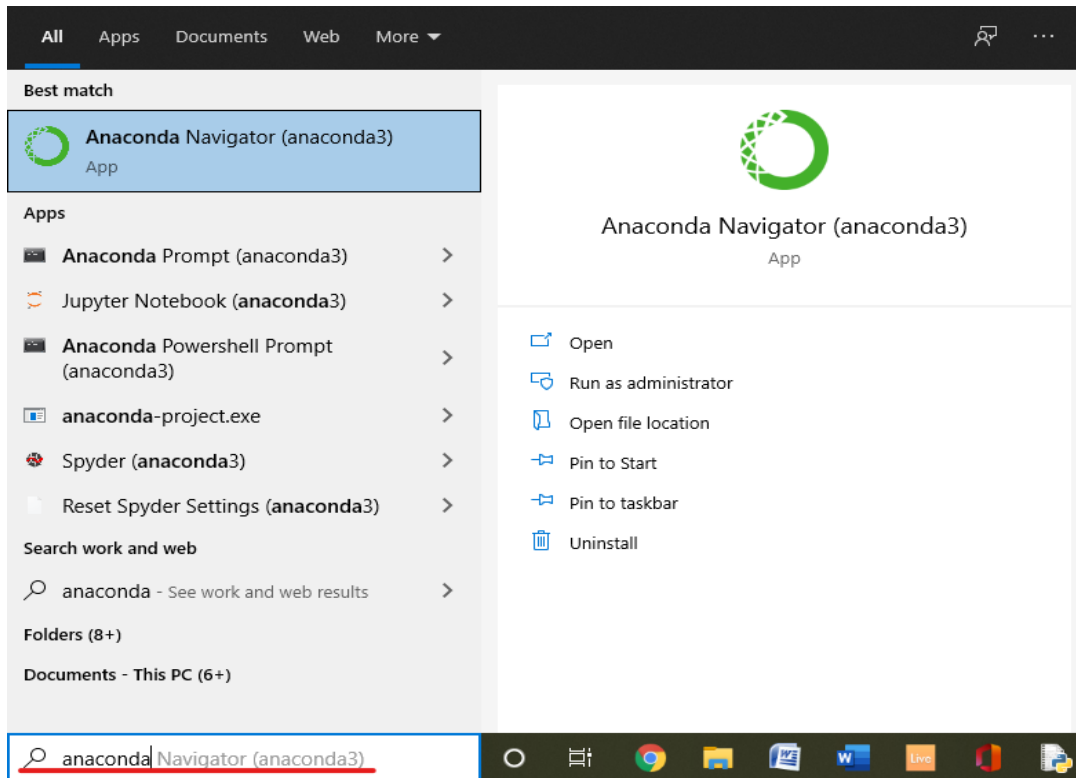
All Apps Documents Web More

Best match

Anaconda Navigator (anaconda3)
App

Apps

Anaconda Prompt (anaconda3)

Jupyter Notebook (anaconda3)

Anaconda Powershell Prompt (anaconda3)

anaconda-project.exe

Spyder (anaconda3)

Reset Spyder Settings (anaconda3)

Search work and web

anaconda - See work and web results

Folders (8+)

Documents - This PC (6+)

Anaconda Navigator (anaconda3)
App

Open

Run as administrator

Open file location

Pin to Start

Pin to taskbar

Uninstall

anaconda Navigator (anaconda3)

Live